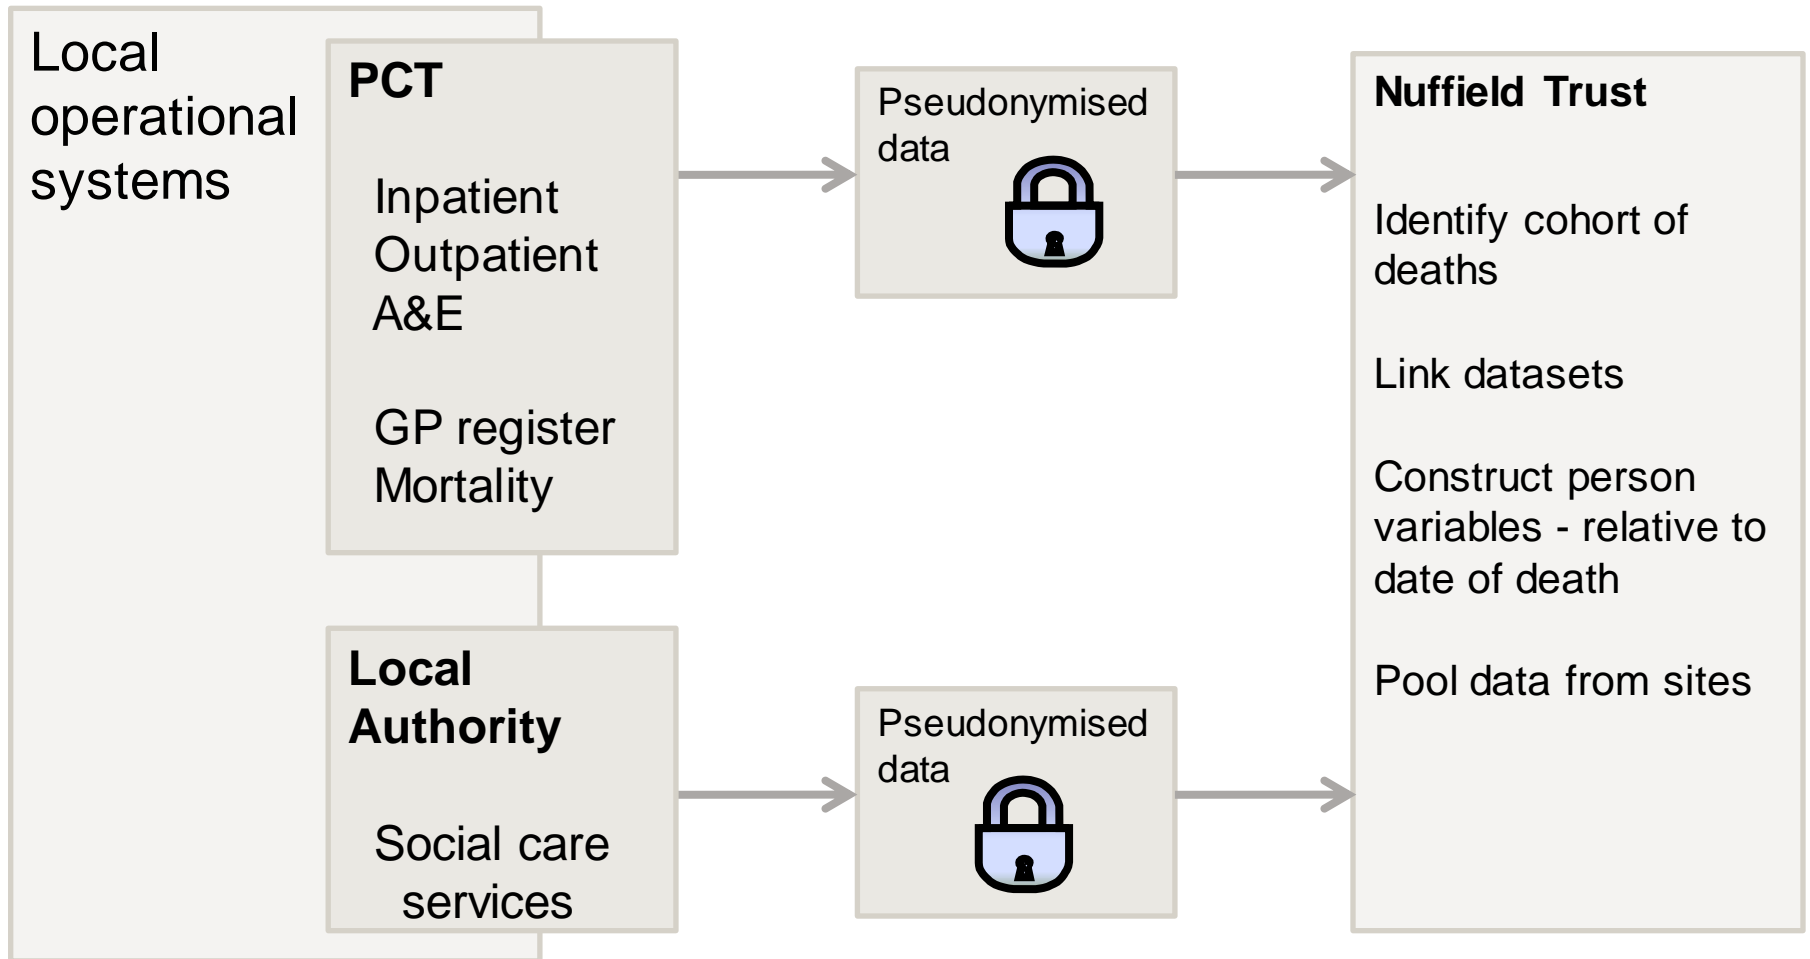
Local operational systems

**PCT**

Inpatient
Outpatient
A&E

GP register
Mortality

**Local Authority**

Social care services

Pseudonymised data

Pseudonymised data

**Nuffield Trust**

Identify cohort of deaths

Link datasets

Construct person variables - relative to date of death

Pool data from sites